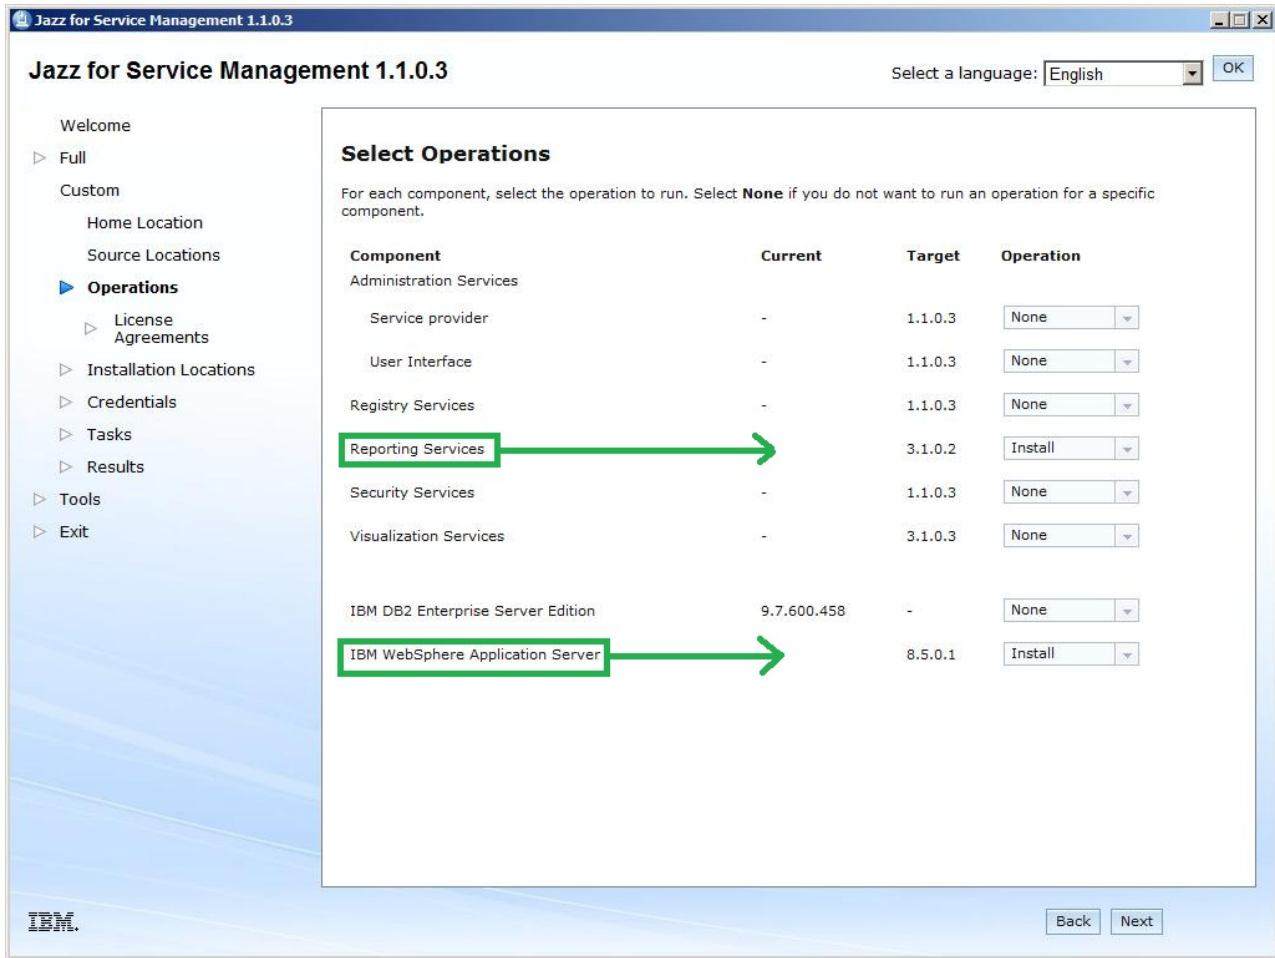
Jazz for Service Management 1.1.0.3

Jazz for Service Management 1.1.0.3

Select a language: English OK

Welcome
Full
Custom
Home Location
Source Locations
Operations
License Agreements
Installation Locations
Credentials
Tasks
Results
Tools
Exit

Select Operations

For each component, select the operation to run. Select **None** if you do not want to run an operation for a specific component.

| Component | Current | Target | Operation |
|---|---|---|---|
| Administration Services | | | |
| Service provider | - | 1.1.0.3 | None |
| User Interface | - | 1.1.0.3 | None |
| Registry Services | - | 1.1.0.3 | None |
| Reporting Services | | 3.1.0.2 | Install |
| Security Services | - | 1.1.0.3 | None |
| Visualization Services | - | 3.1.0.3 | None |
| IBM DB2 Enterprise Server Edition | 9.7.600.458 | - | None |
| IBM WebSphere Application Server | | 8.5.0.1 | Install |

IBM.

Back Next